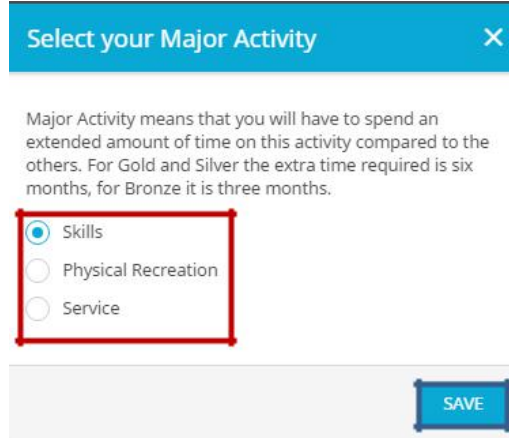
Select your Major Activity ×

Major Activity means that you will have to spend an extended amount of time on this activity compared to the others. For Gold and Silver the extra time required is six months, for Bronze it is three months.

Skills
Physical Recreation
Service

SAVE